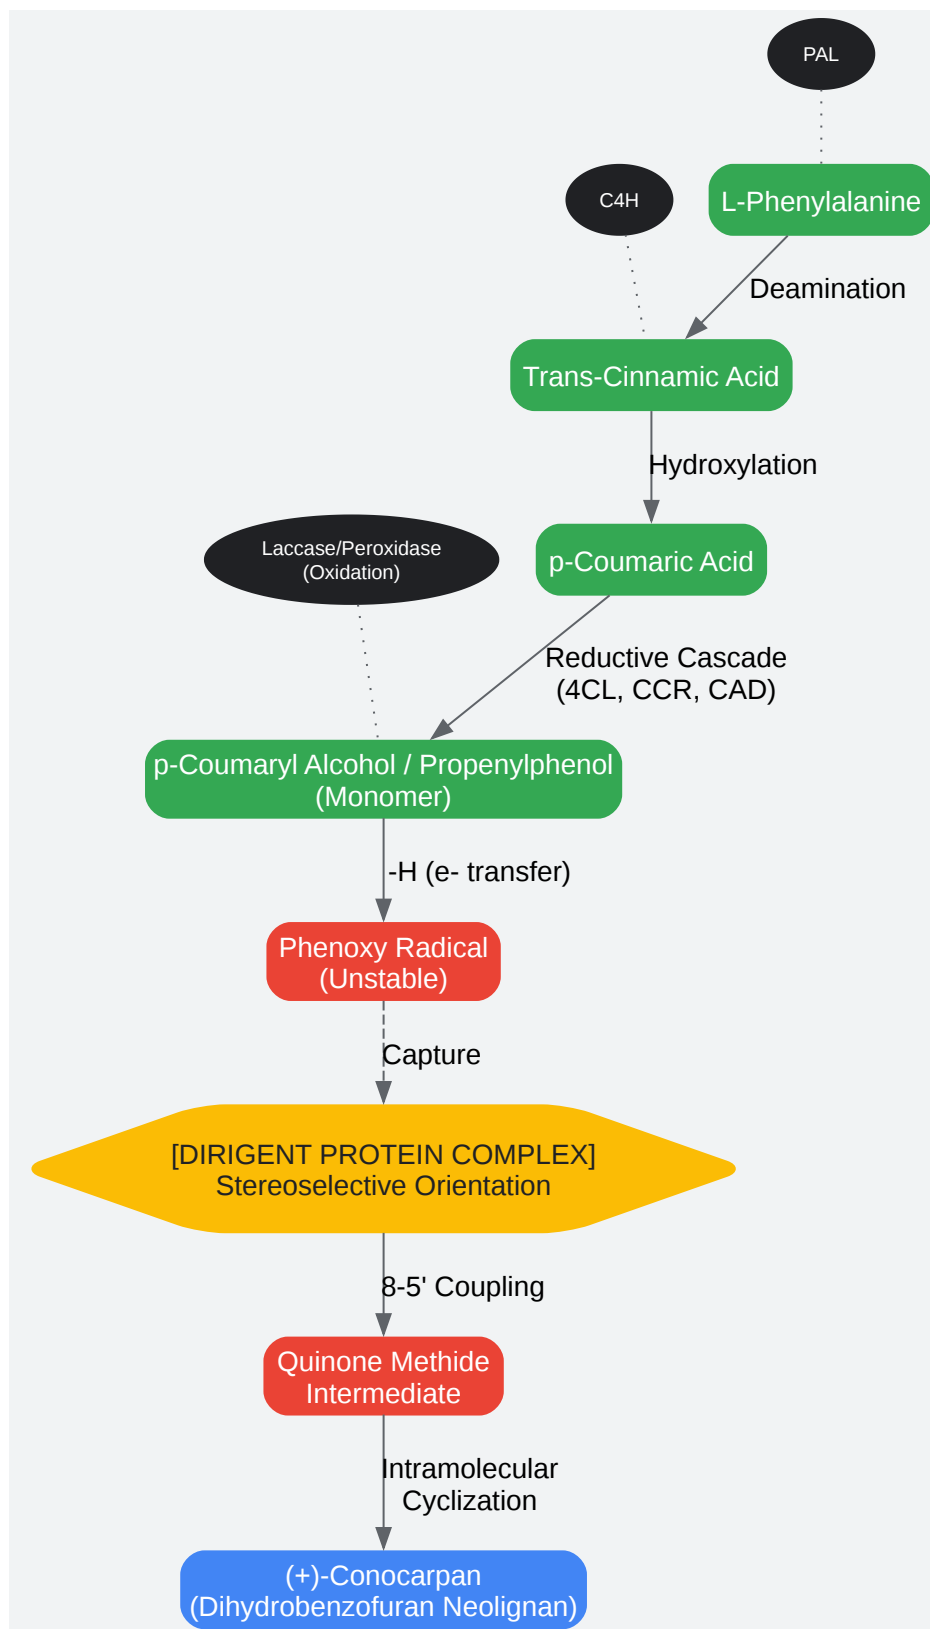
PAL

C4H

L-Phenylalanine

Deamination

Trans-Cinnamic Acid

Hydroxylation

Laccase/Peroxidase (Oxidation)

p-Coumaric Acid

Reductive Cascade (4CL, CCR, CAD)

p-Coumaryl Alcohol / Propenylphenol (Monomer)

-H (e- transfer)

Phenoxy Radical (Unstable)

Capture

[DIRIGENT PROTEIN COMPLEX] Stereoselective Orientation

8-5' Coupling

Quinone Methide Intermediate

Intramolecular Cyclization

(+)-Conocarpan (Dihydrobenzofuran Neolignan)